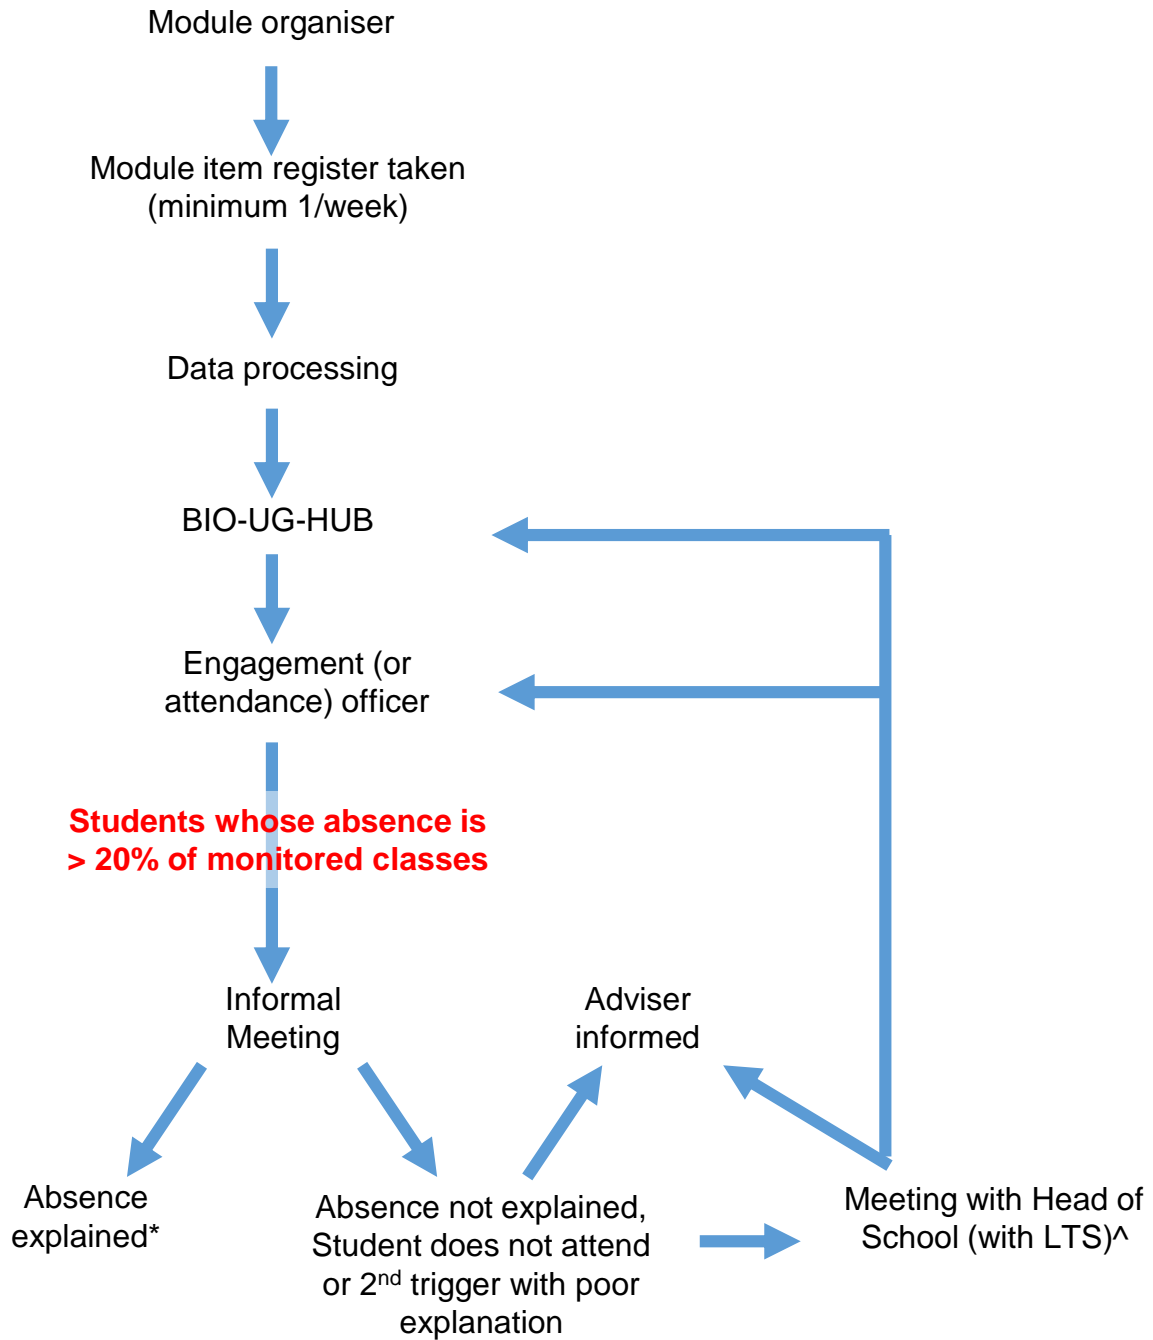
Module organiser

Module item register taken (minimum 1/week)

Data processing

BIO-UG-HUB

Engagement (or attendance) officer

Students whose absence is > 20% of monitored classes

Informal Meeting

Adviser informed

Absence explained*

Absence not explained, Student does not attend or 2$^{nd}$ trigger with poor explanation

Meeting with Head of School (with LTS)^